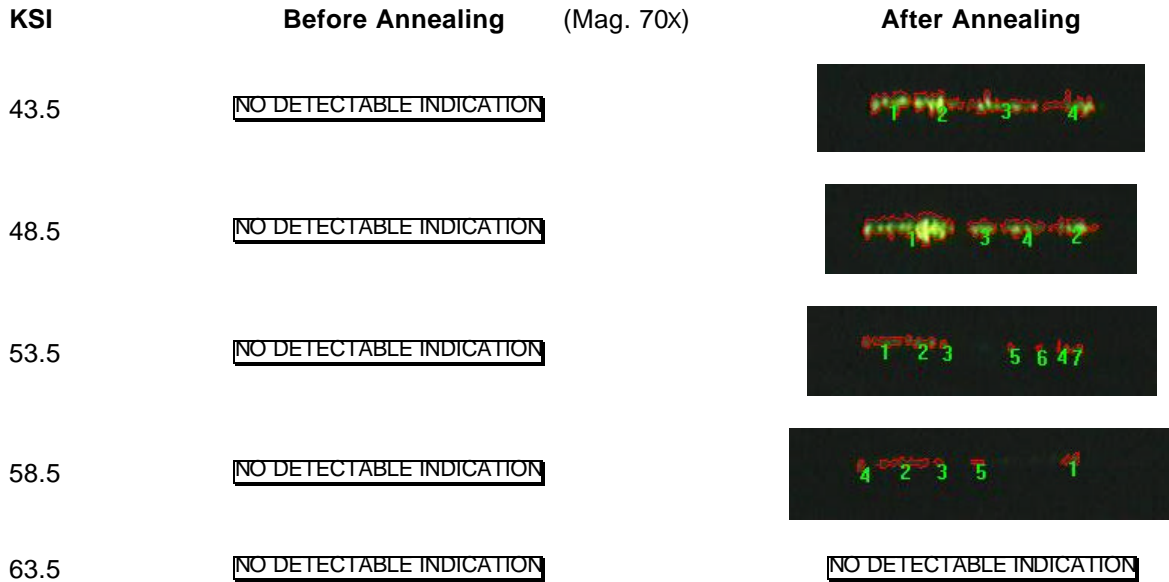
| KSI | Before Annealing | (Mag. 70X) | After Annealing |
|---|---|---|---|
| 43.5 | NO DETECTABLE INDICATION | | 1 2 3 4 |
| 48.5 | NO DETECTABLE INDICATION | | 1 3 4 2 |
| 53.5 | NO DETECTABLE INDICATION | | 1 2 3 5 6 47 |
| 58.5 | NO DETECTABLE INDICATION | | 4 2 3 5 1 |
| 63.5 | NO DETECTABLE INDICATION | | NO DETECTABLE INDICATION |